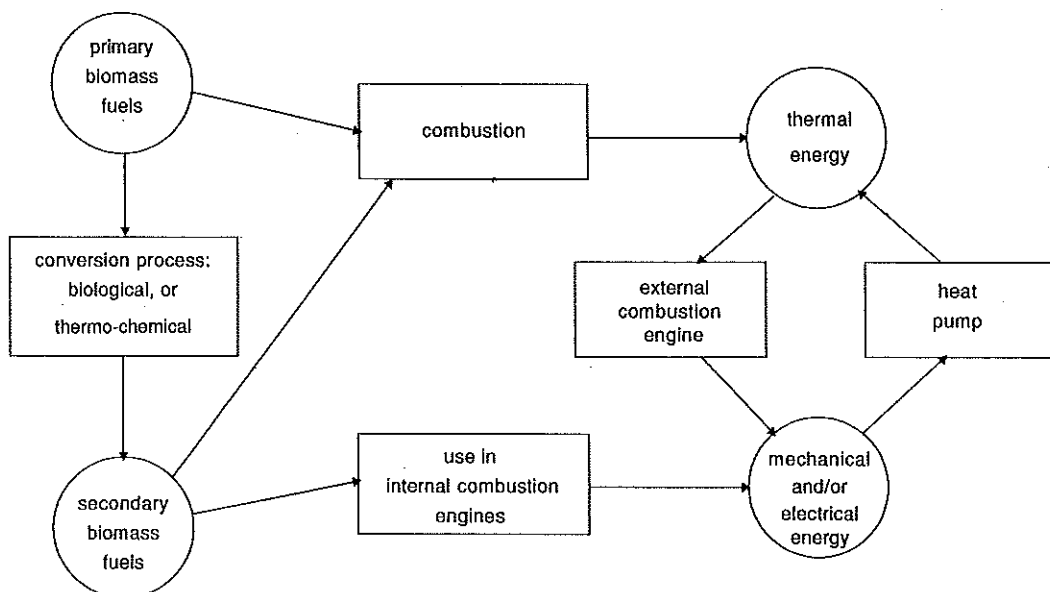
primary biomass fuels

combustion

thermal energy

conversion process: biological, or thermo-chemical

external combustion engine

heat pump

secondary biomass fuels

use in internal combustion engines

mechanical and/or electrical energy